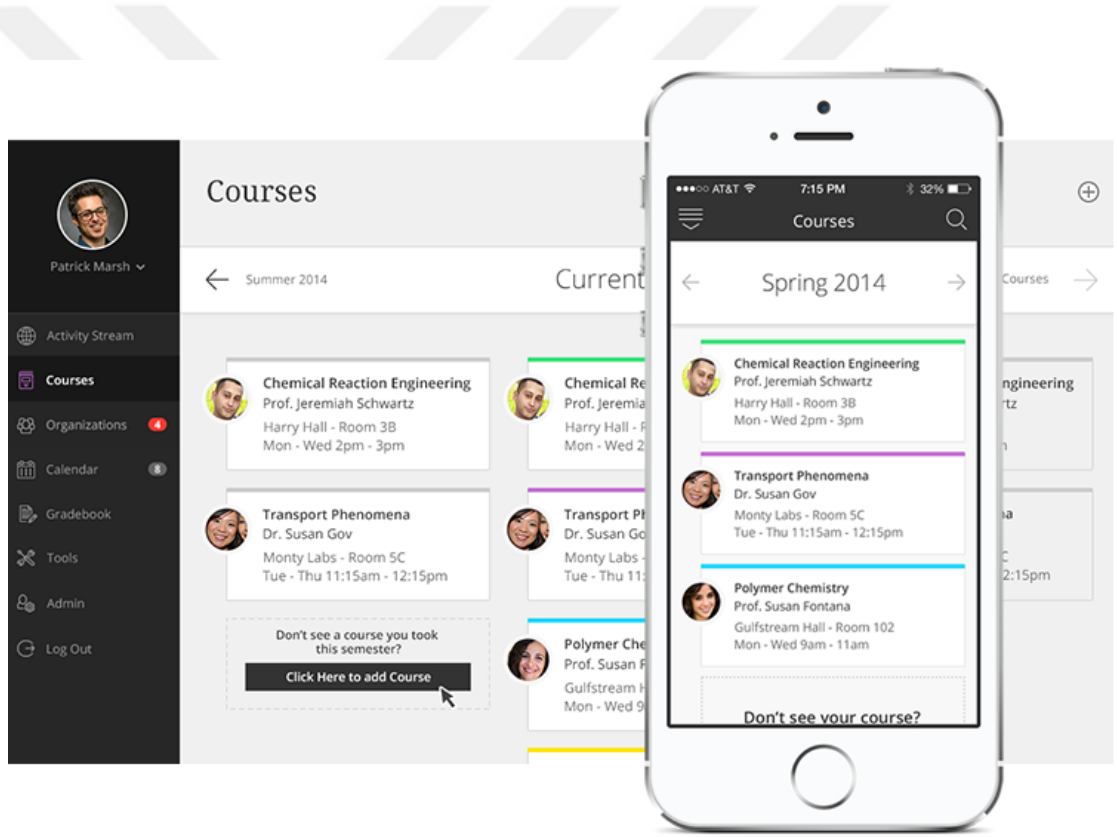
Patrick Marsh

Activity Stream

Courses

Organizations 4

Calendar 8

Gradebook

Tools

Admin

Log Out

Courses

Summer 2014

Current

Courses

Chemical Reaction Engineering
Prof. Jeremiah Schwartz
Harry Hall - Room 3B
Mon - Wed 2pm - 3pm

Transport Phenomena
Dr. Susan Gov
Monty Labs - Room 5C
Tue - Thu 11:15am - 12:15pm

Don't see a course you took this semester?

Click Here to add Course

Chemical Re
Prof. Jeremia
Harry Hall - R
Mon - Wed 2

Transport Ph
Dr. Susan Go
Monty Labs -
Tue - Thu 11:1

Polymer Che
Prof. Susan F
Gulfstream H
Mon - Wed 9

ngineering
rtz

a
C
2:15pm

●●●○○ AT&T 7:15 PM 32%

Courses

Spring 2014

Chemical Reaction Engineering
Prof. Jeremiah Schwartz
Harry Hall - Room 3B
Mon - Wed 2pm - 3pm

Transport Phenomena
Dr. Susan Gov
Monty Labs - Room 5C
Tue - Thu 11:15am - 12:15pm

Polymer Chemistry
Prof. Susan Fontana
Gulfstream Hall - Room 102
Mon - Wed 9am - 11am

Don't see your course?